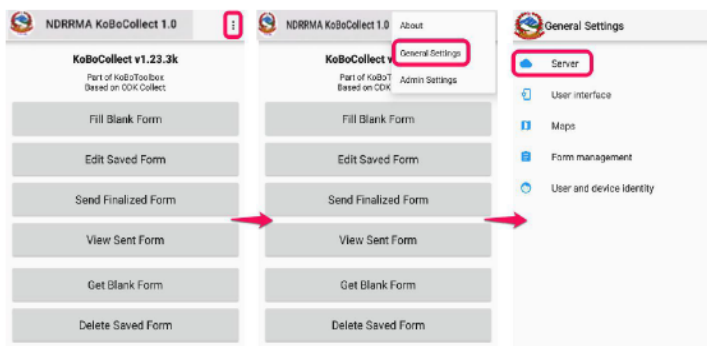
NDRRMA KoBoCollect 1.0

KoBoCollect v1.23.3k

Part of KoBoToolbox
Based on ODK Collect

Fill Blank Form

Edit Saved Form

Send Finalized Form

View Sent Form

Get Blank Form

Delete Saved Form

NDRRMA KoBoCollect 1.0

About

General Settings

Admin Settings

KoBoCollect v

Part of KoBoT
Based on ODK

Fill Blank Form

Edit Saved Form

Send Finalized Form

View Sent Form

Get Blank Form

Delete Saved Form

General Settings

Server

User interface

Maps

Form management

User and device identity